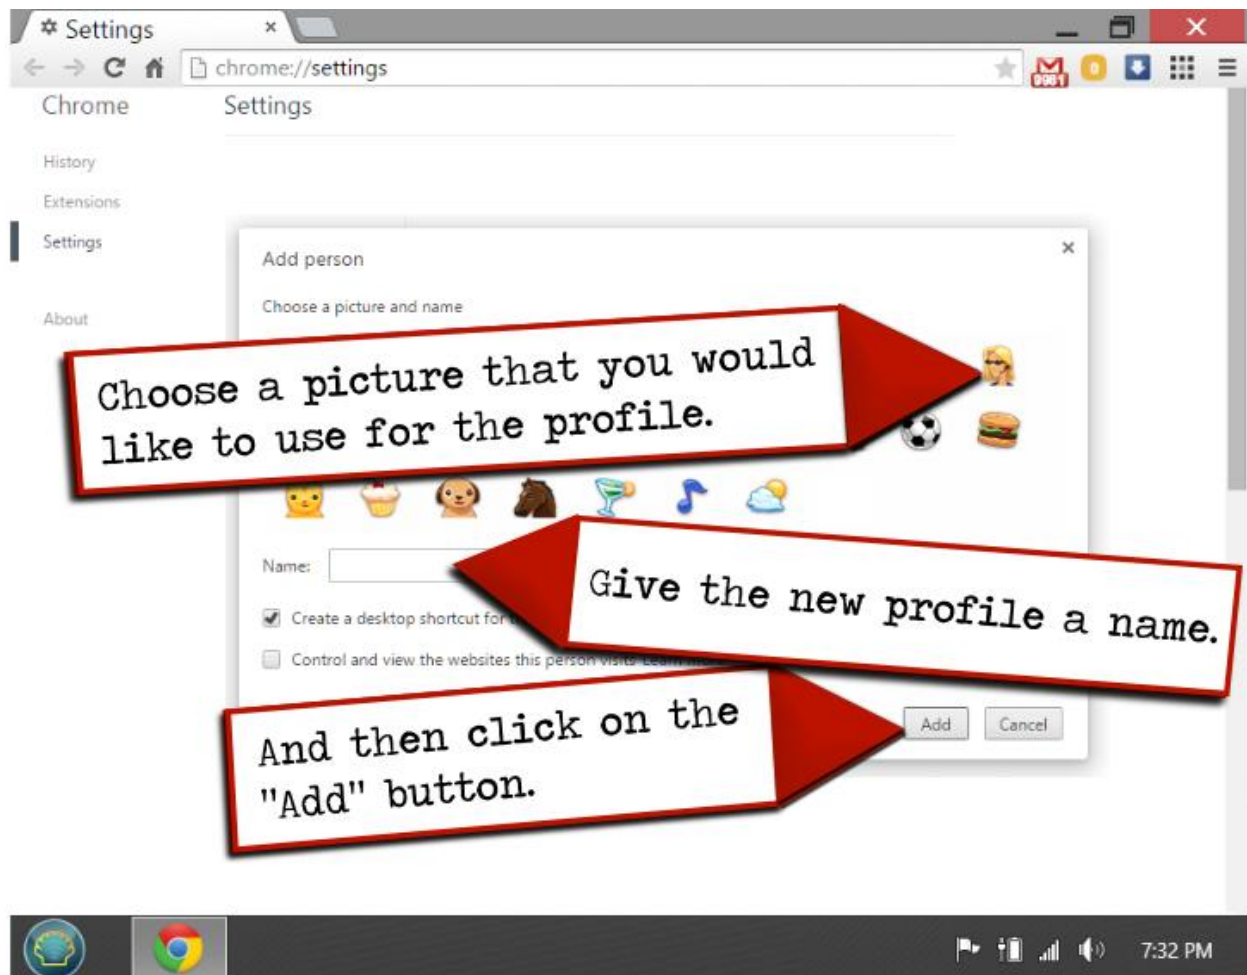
Settings ×

chrome://settings

0981

0

Chrome

Settings

History

Extensions

Settings

About

Add person ×

Choose a picture and name

Choose a picture that you would like to use for the profile.

Name:

Give the new profile a name.

Create a desktop shortcut for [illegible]

Control and view the websites this person visits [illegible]

And then click on the "Add" button.

Add

Cancel

7:32 PM